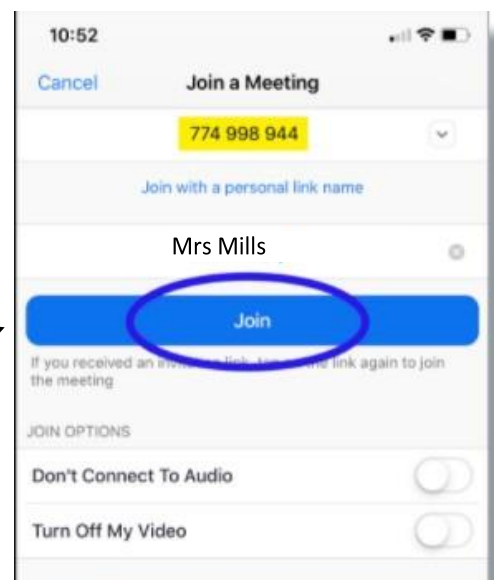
10:52

Cancel Join a Meeting

774 998 944

Join with a personal link name

Mrs Mills

Join

If you received an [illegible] link, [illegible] link again to join the meeting

JOIN OPTIONS

Don't Connect To Audio

Turn Off My Video